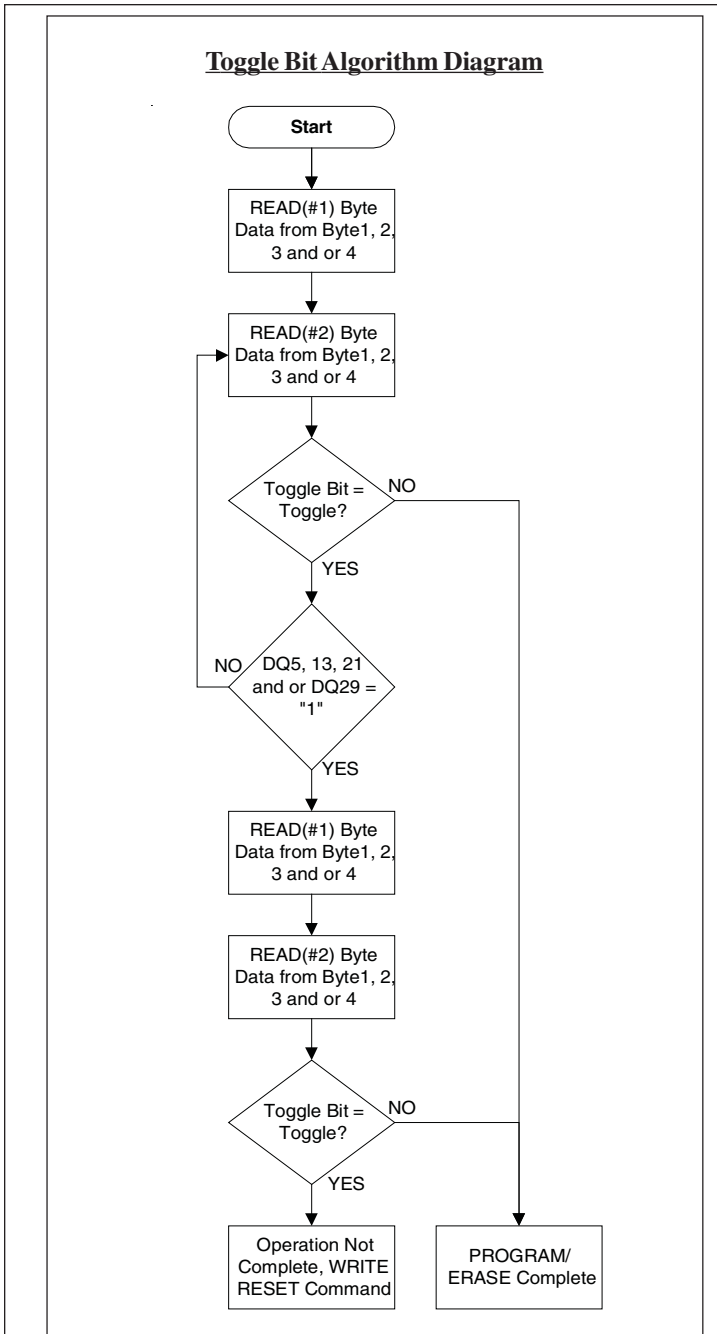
Toggle Bit Algorithm Diagram

Start

READ(#1) Byte Data from Byte1, 2, 3 and or 4

READ(#2) Byte Data from Byte1, 2, 3 and or 4

Toggle Bit = Toggle?

NO

YES

NO

DQ5, 13, 21 and or DQ29 = "1"

YES

READ(#1) Byte Data from Byte1, 2, 3 and or 4

READ(#2) Byte Data from Byte1, 2, 3 and or 4

Toggle Bit = Toggle?

NO

YES

Operation Not Complete, WRITE RESET Command

PROGRAM/ ERASE Complete